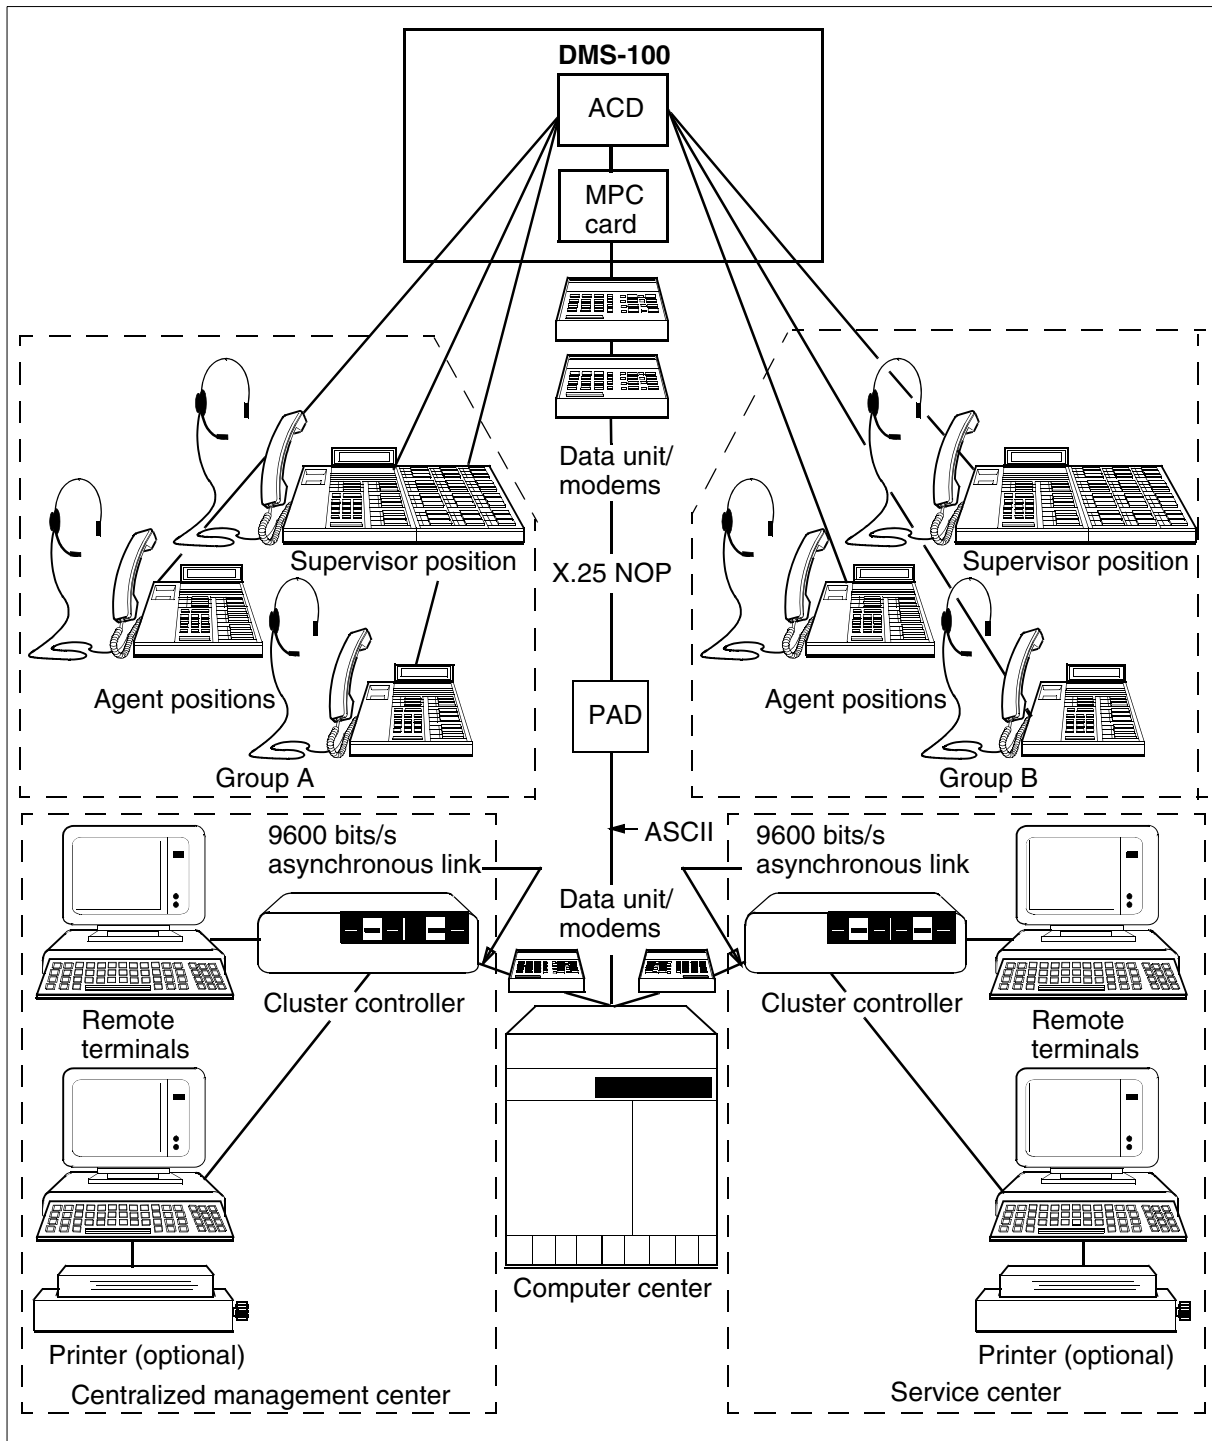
DMS-100

ACD

MPC card

Data unit/ modems

X.25 NOP

PAD

ASCII

Supervisor position

Agent positions

Group A

Supervisor position

Agent positions

Group B

9600 bits/s asynchronous link

Data unit/ modems

9600 bits/s asynchronous link

Cluster controller

Remote terminals

Cluster controller

Remote terminals

Computer center

Printer (optional)

Centralized management center

Printer (optional)

Service center